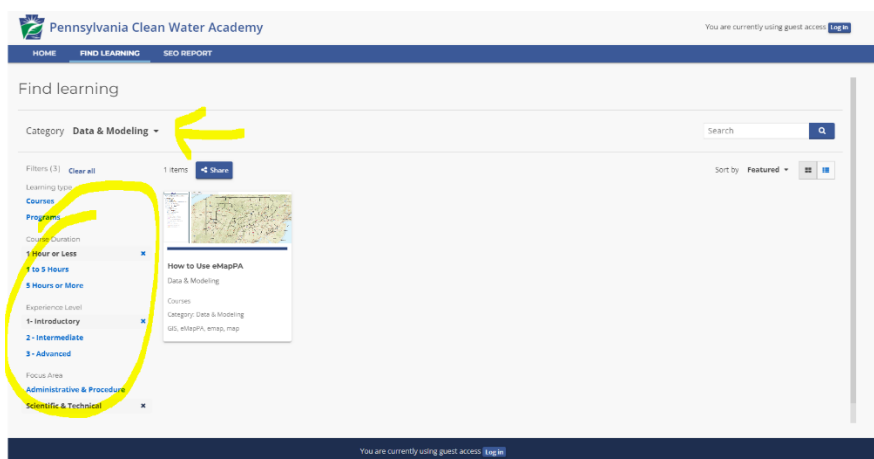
Pennsylvania Clean Water Academy

You are currently using guest access Log in

HOME FIND LEARNING SEO REPORT

Find learning

Category Data & Modeling

Search

Filters (3) Clear all

Learning type

Courses

Programs

Course Duration

1 Hour or Less ×

1 to 5 Hours

5 Hours or More

Experience Level

1- Introductory ×

2 - Intermediate

3 - Advanced

Focus Area

Administrative & Procedure

Scientific & Technical ×

1 items Share

Sort by Featured

How to Use eMapPA

Data & Modeling

Courses

Category: Data & Modeling

GIS, eMapPA, emap, map

You are currently using guest access Log in